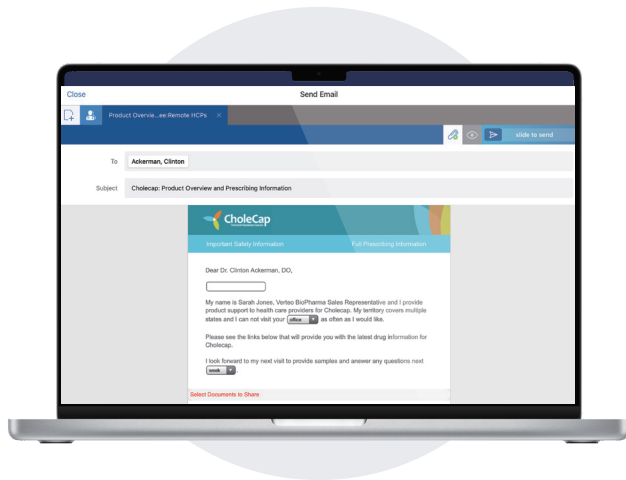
Close

Send Email

Product Overvie...ee.Remote HCPs ×

slide to send

To Ackerman, Clinton

Subject Cholecap: Product Overview and Prescribing Information

CholeCap

Important Safety Information

Full Prescribing Information

Dear Dr. Clinton Ackerman, DO,

My name is Sarah Jones, Verteo BioPharma Sales Representative and I provide product support to health care providers for Cholecap. My territory covers multiple states and I can not visit your office as often as I would like.

Please see the links below that will provide you with the latest drug information for Cholecap.

I look forward to my next visit to provide samples and answer any questions next week.

Select Documents to Share